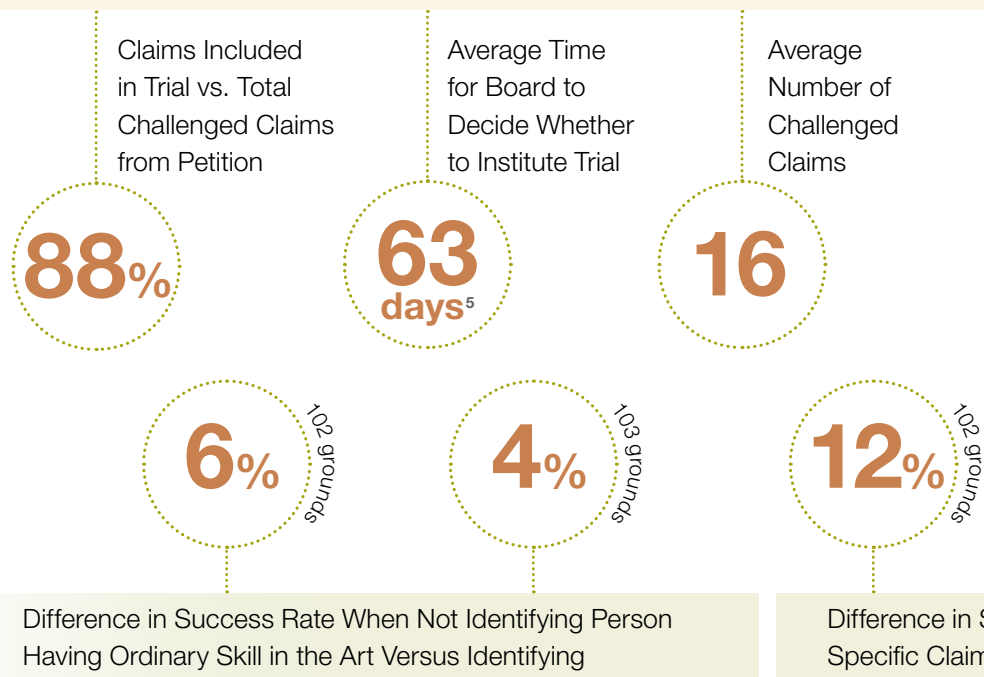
Claims Included in Trial vs. Total Challenged Claims from Petition

88%

Average Time for Board to Decide Whether to Institute Trial

63 days$^5$

Average Number of Challenged Claims

16

6%

102 grounds

4%

103 grounds

12%

102 grounds

Difference in Success Rate When Not Identifying Person Having Ordinary Skill in the Art Versus Identifying

Difference in S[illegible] Specific Claim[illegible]